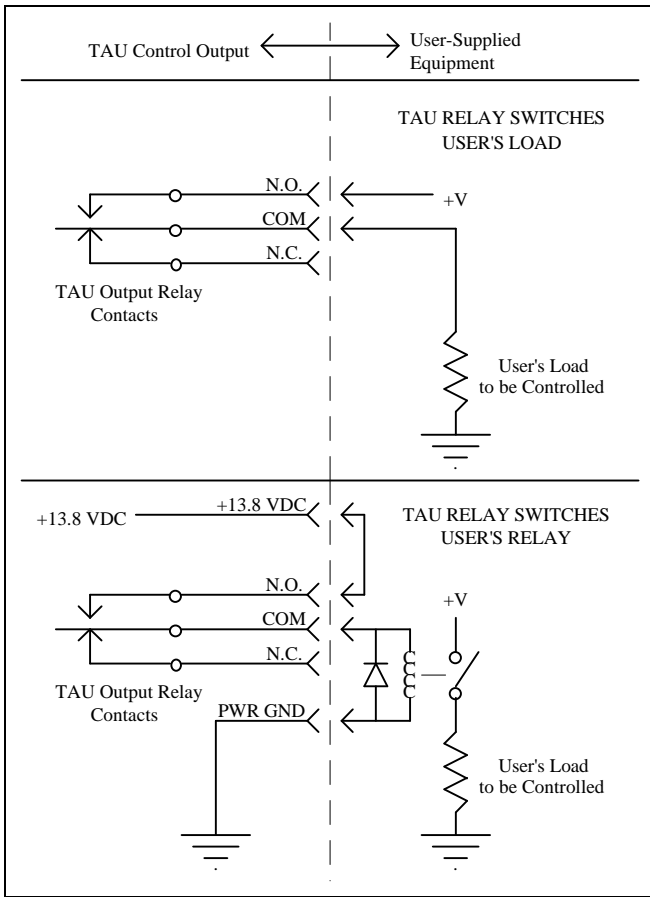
TAU Control Output

User-Supplied Equipment

TAU RELAY SWITCHES
USER'S LOAD

N.O.

+V

COM

N.C.

TAU Output Relay Contacts

User's Load to be Controlled

+13.8 VDC

+13.8 VDC

TAU RELAY SWITCHES
USER'S RELAY

N.O.

+V

COM

N.C.

TAU Output Relay Contacts

PWR GND

User's Load to be Controlled